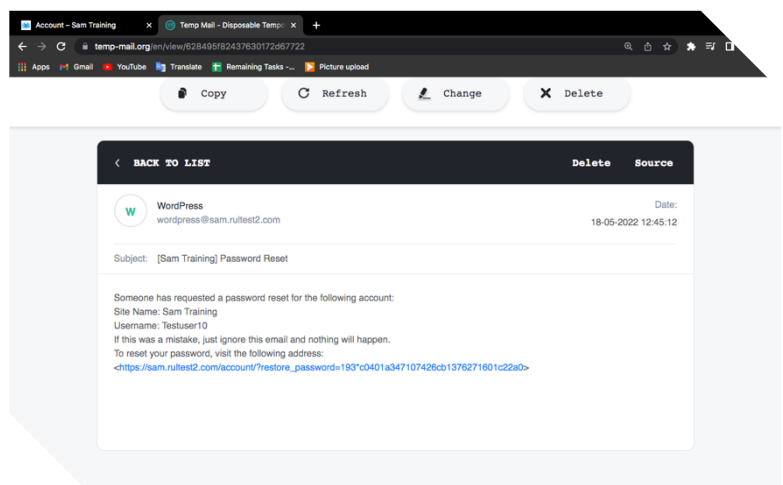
Account – Sam Training ×
Temp Mail - Disposable Temp ×
+
temp-mail.org/en/view/628495f82437630172d67722
Apps Gmail YouTube Translate Remaining Tasks -... Picture upload

Copy
Refresh
Change
Delete

BACK TO LIST
Delete
Source

W
WordPress
wordpress@sam.rultest2.com
Date:
18-05-2022 12:45:12

Subject: [Sam Training] Password Reset

Someone has requested a password reset for the following account:
Site Name: Sam Training
Username: Testuser10
If this was a mistake, just ignore this email and nothing will happen.
To reset your password, visit the following address:
<https://sam.rultest2.com/account/?restore_password=193*c0401a347107426cb1376271601c22a0>